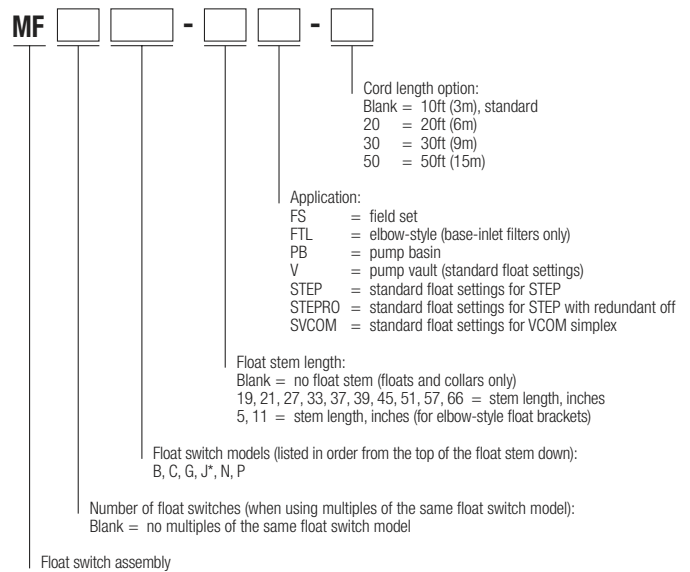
MF [ ] [ ] - [ ] [ ] - [ ]

Cord length option:
Blank = 10ft (3m), standard
20 = 20ft (6m)
30 = 30ft (9m)
50 = 50ft (15m)

Application:
FS = field set
FTL = elbow-style (base-inlet filters only)
PB = pump basin
V = pump vault (standard float settings)
STEP = standard float settings for STEP
STEPRO = standard float settings for STEP with redundant off
SVCOM = standard float settings for VCOM simplex

Float stem length:
Blank = no float stem (floats and collars only)
19, 21, 27, 33, 37, 39, 45, 51, 57, 66 = stem length, inches
5, 11 = stem length, inches (for elbow-style float brackets)

Float switch models (listed in order from the top of the float stem down):
B, C, G, J*, N, P

Number of float switches (when using multiples of the same float switch model):
Blank = no multiples of the same float switch model

Float switch assembly